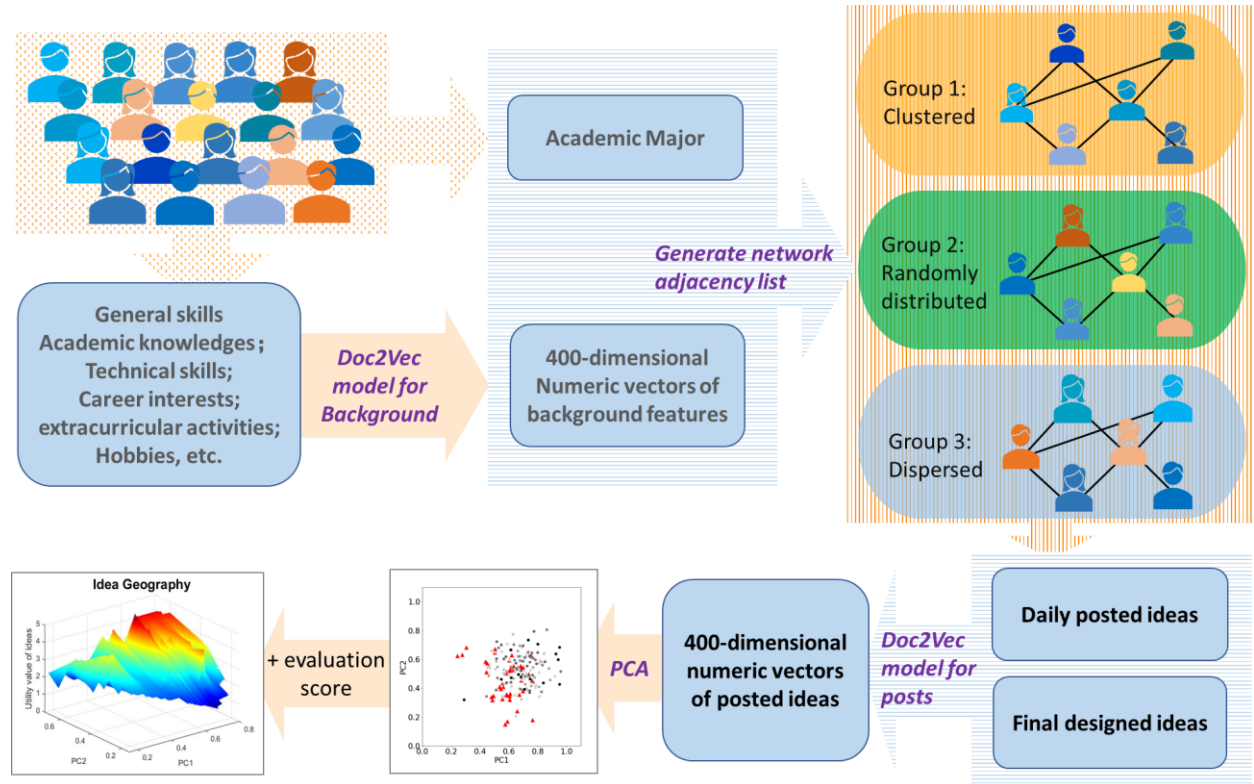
Academic Major

400-dimensional Numeric vectors of background features

General skills
Academic knowledges;
Technical skills;
Career interests;
extracurricular activities;
Hobbies, etc.

Doc2Vec model for Background

Generate network adjacency list

Group 1: Clustered

Group 2: Randomly distributed

Group 3: Dispersed

Daily posted ideas

Final designed ideas

Doc2Vec model for posts

400-dimensional numeric vectors of posted ideas

PCA

1.0
0.8
0.6
0.4
0.2
0.0
PC2
0.0 0.2 0.4 0.6 0.8 1.0
PC1

+ evaluation score

Idea Geography
Utility value of ideas
5
4
3
2
1
0.6
0.4
0.2
PC2
0.2
0.4
0.6
0.8
PC1